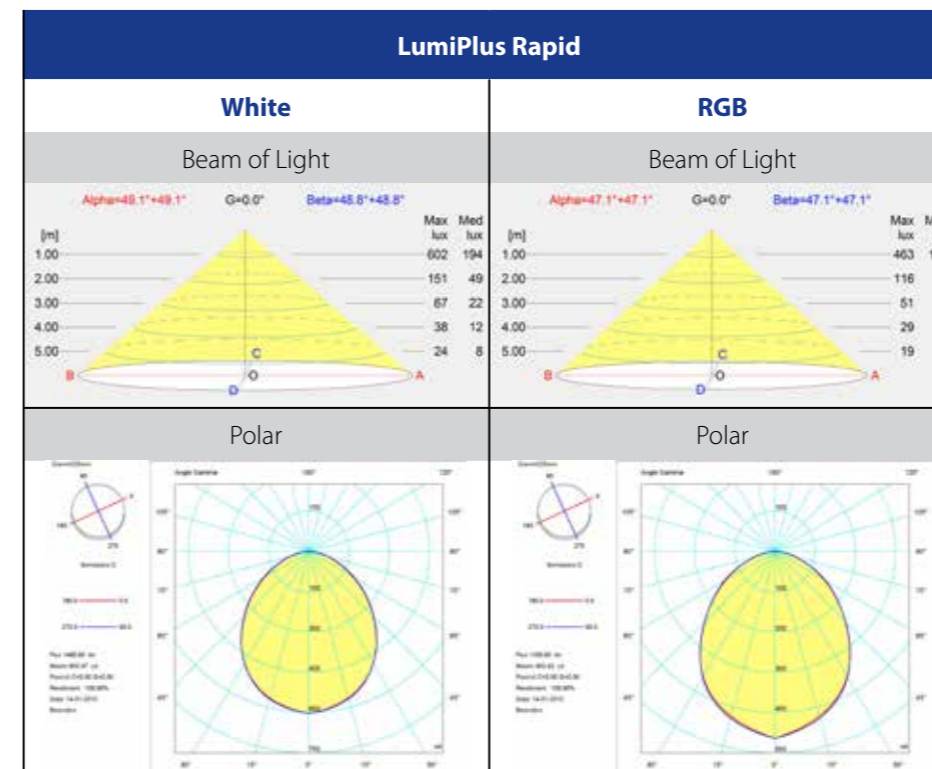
LumiPlus Rapid

| White | RGB |
|---|---|
| Beam of Light | Beam of Light |

Alpha=49.1°+49.1° G=0.0° Beta=48.8°+48.8°

Max lux Med lux
[m]
1.00 602 194
2.00 151 49
3.00 67 22
4.00 38 12
5.00 24 8
C
B O A
D

Alpha=47.1°+47.1° G=0.0° Beta=47.1°+47.1°

Max lux
[m]
1.00 463
2.00 116
3.00 51
4.00 29
5.00 19
C
B O A
D

Polar

Polar

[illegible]